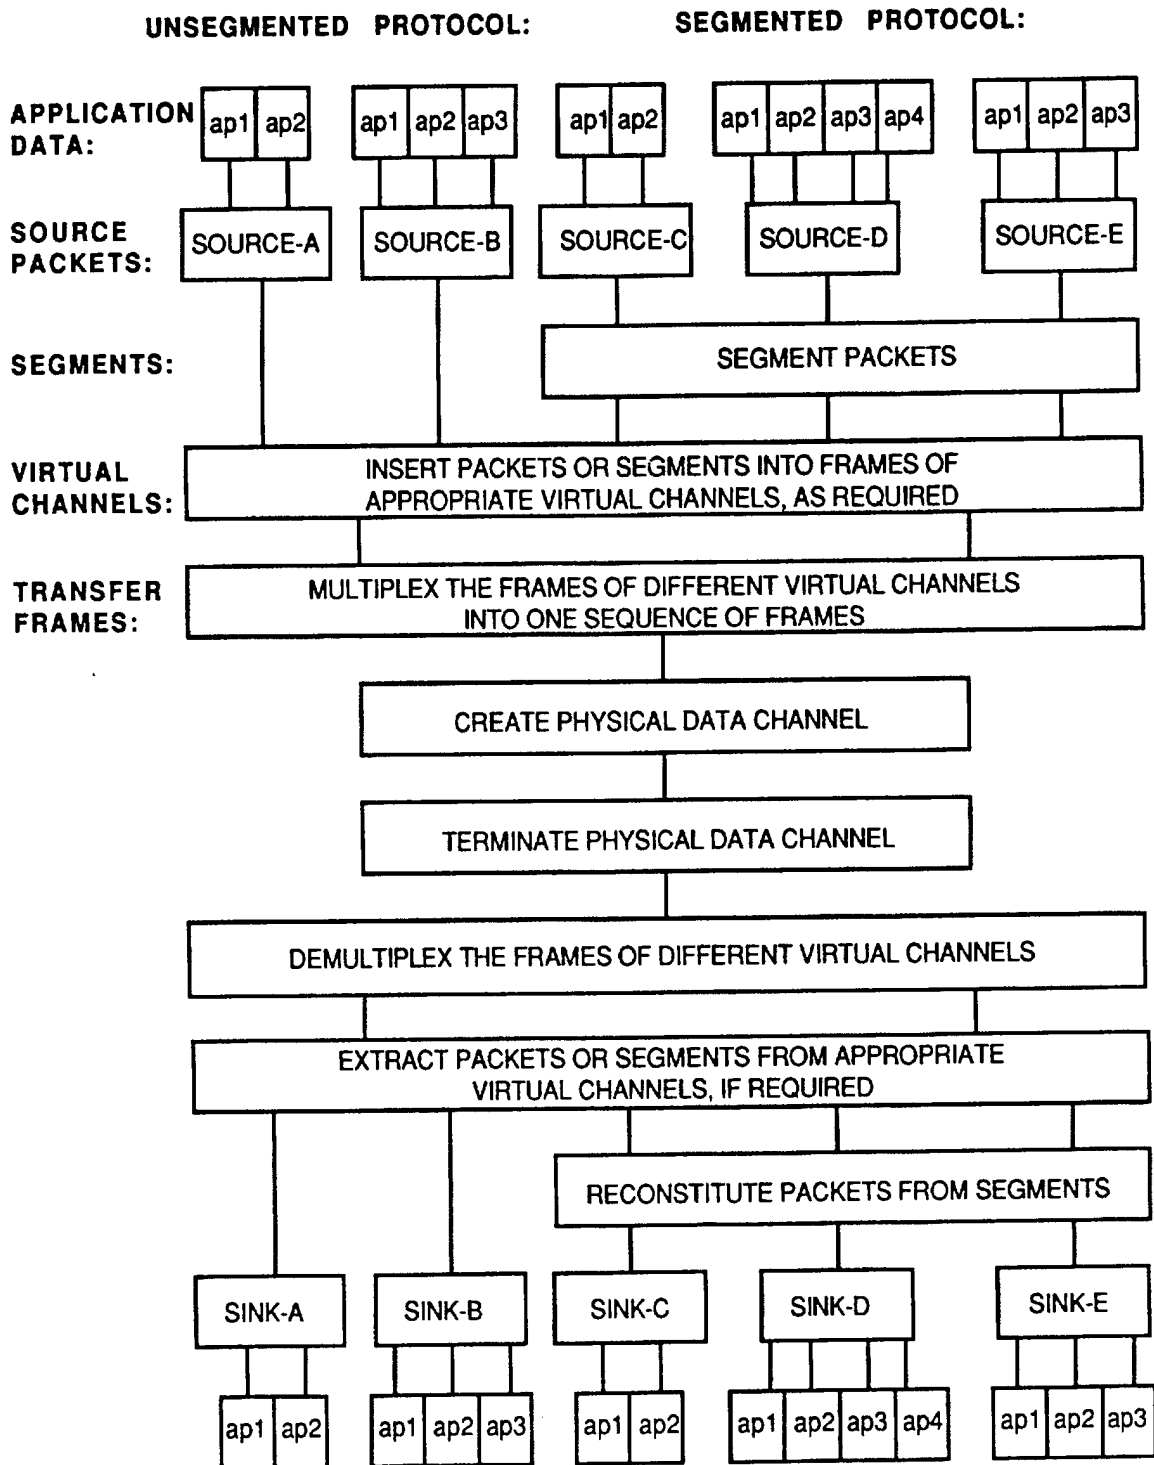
UNSEGMENTED PROTOCOL:

SEGMENTED PROTOCOL:

APPLICATION DATA:

ap1 ap2

ap1 ap2 ap3

ap1 ap2

ap1 ap2 ap3 ap4

ap1 ap2 ap3

SOURCE PACKETS:

SOURCE-A

SOURCE-B

SOURCE-C

SOURCE-D

SOURCE-E

SEGMENTS:

SEGMENT PACKETS

VIRTUAL CHANNELS:

INSERT PACKETS OR SEGMENTS INTO FRAMES OF APPROPRIATE VIRTUAL CHANNELS, AS REQUIRED

TRANSFER FRAMES:

MULTIPLEX THE FRAMES OF DIFFERENT VIRTUAL CHANNELS INTO ONE SEQUENCE OF FRAMES

CREATE PHYSICAL DATA CHANNEL

TERMINATE PHYSICAL DATA CHANNEL

DEMULTIPLEX THE FRAMES OF DIFFERENT VIRTUAL CHANNELS

EXTRACT PACKETS OR SEGMENTS FROM APPROPRIATE VIRTUAL CHANNELS, IF REQUIRED

RECONSTITUTE PACKETS FROM SEGMENTS

SINK-A

SINK-B

SINK-C

SINK-D

SINK-E

ap1 ap2

ap1 ap2 ap3

ap1 ap2

ap1 ap2 ap3 ap4

ap1 ap2 ap3